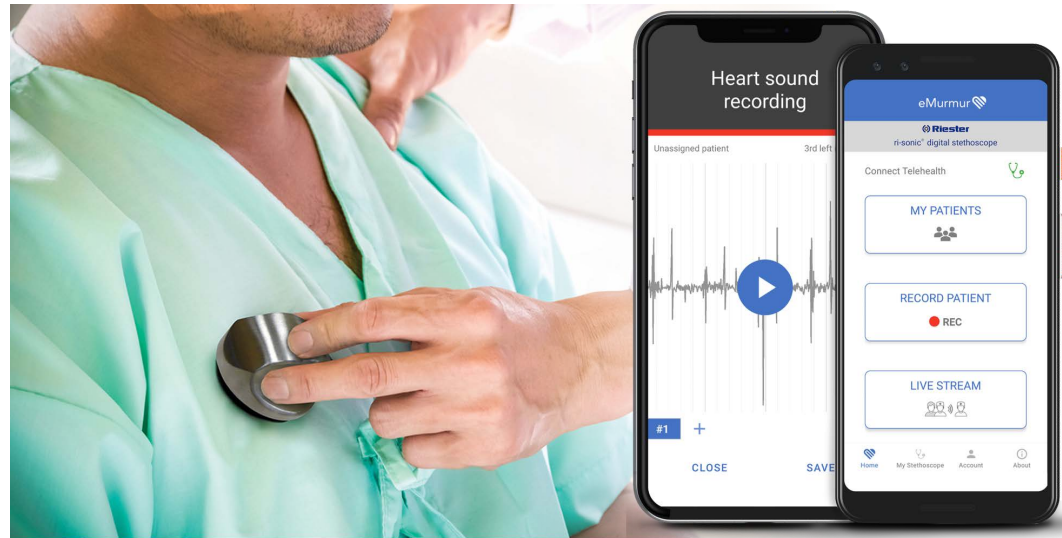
Heart sound recording

Unassigned patient

3rd left

#1 +

CLOSE

SAVE

eMurmur

Riester

ri-sonic® digital stethoscope

Connect Telehealth

MY PATIENTS

RECORD PATIENT

REC

LIVE STREAM

Home

My Stethoscope

Account

About